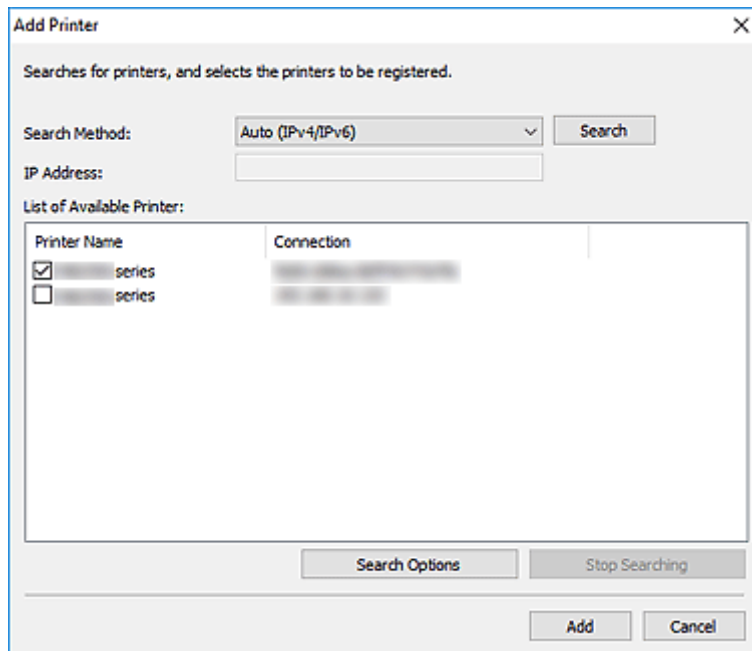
Add Printer

Searches for printers, and selects the printers to be registered.

Search Method: Auto (IPv4/IPv6) Search

IP Address:

List of Available Printer:

| Printer Name | Connection |
|---|---|
| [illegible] series | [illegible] |
| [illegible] series | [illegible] |

Search Options

Stop Searching

Add

Cancel